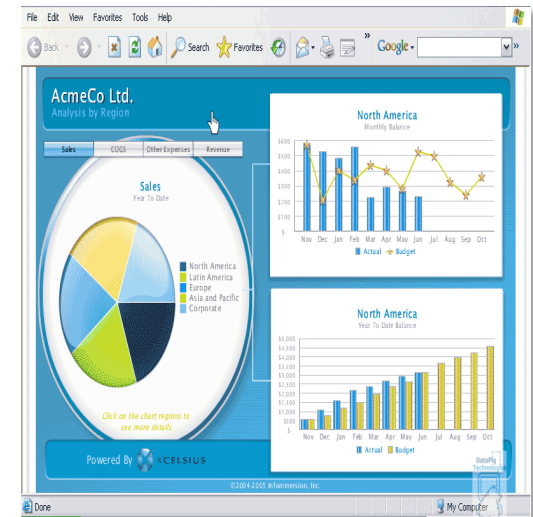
File Edit View Favorites Tools Help

Back Search Favorites Google

AcmeCo Ltd.
Analysis by Region

Sales COGS Other Expenses Revenue

Sales
Year To Date

North America
Latin America
Europe
Asia and Pacific
Corporate

Click on the chart regions to see more details

North America
Monthly Balance

| $600 |
|---|
| $500 |
| $400 |
| $300 |
| $200 |
| $100 |
| $- |

Nov Dec Jan Feb Mar Apr May Jun Jul Aug Sep Oct

Actual Budget

North America
Year To Date Balance

$5,000
$4,500
$4,000
$3,500
$3,000
$2,500
$2,000
$1,500
$1,000
$500
$-

Nov Dec Jan Feb Mar Apr May Jun Jul Aug Sep Oct

Actual Budget

Powered By XCELSIUS

©2004-2005 Infommersion, Inc.

Done My Computer